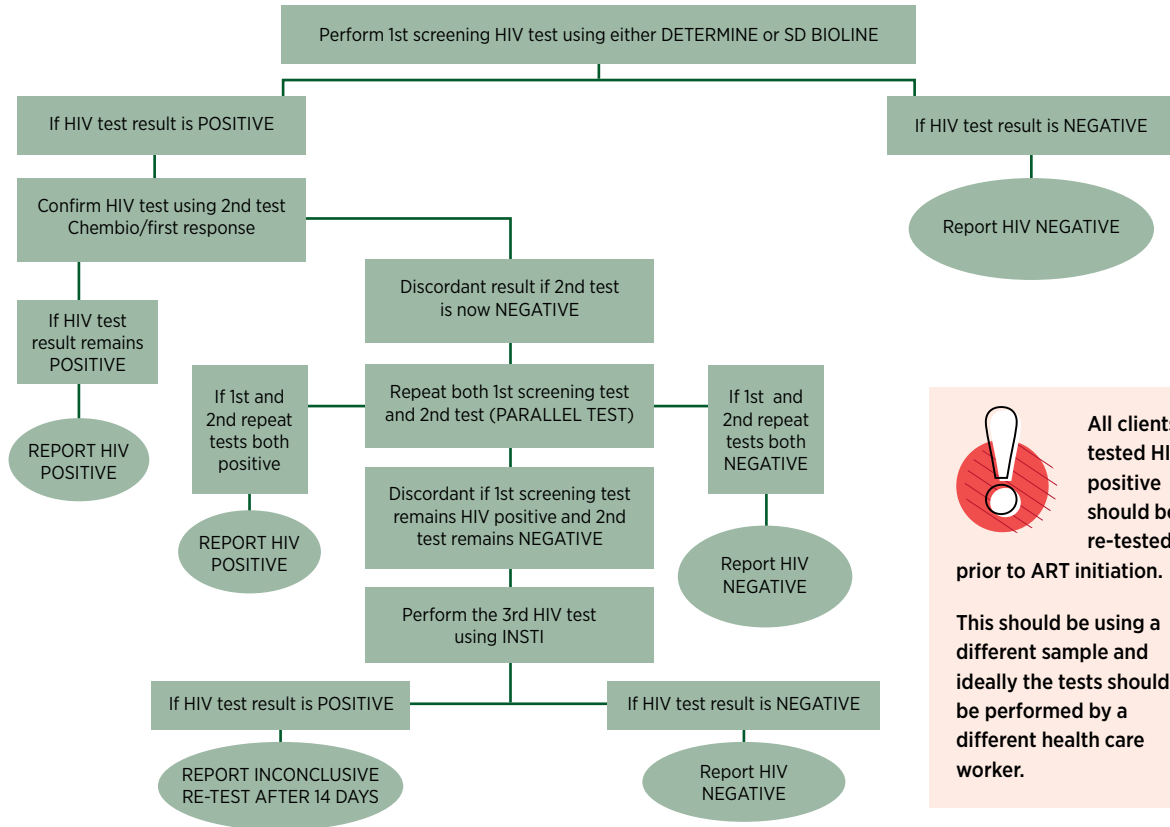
Perform 1st screening HIV test using either DETERMINE or SD BIOLINE

If HIV test result is POSITIVE

If HIV test result is NEGATIVE

Report HIV NEGATIVE

Confirm HIV test using 2nd test Chembio/first response

If HIV test result remains POSITIVE

REPORT HIV POSITIVE

Discordant result if 2nd test is now NEGATIVE

Repeat both 1st screening test and 2nd test (PARALLEL TEST)

If 1st and 2nd repeat tests both positive

REPORT HIV POSITIVE

If 1st and 2nd repeat tests both NEGATIVE

Report HIV NEGATIVE

Discordant if 1st screening test remains HIV positive and 2nd test remains NEGATIVE

Perform the 3rd HIV test using INSTI

If HIV test result is POSITIVE

REPORT INCONCLUSIVE RE-TEST AFTER 14 DAYS

If HIV test result is NEGATIVE

Report HIV NEGATIVE

All clients tested HI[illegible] positive should be re-tested prior to ART initiation.

This should be using a different sample and ideally the tests should be performed by a different health care worker.